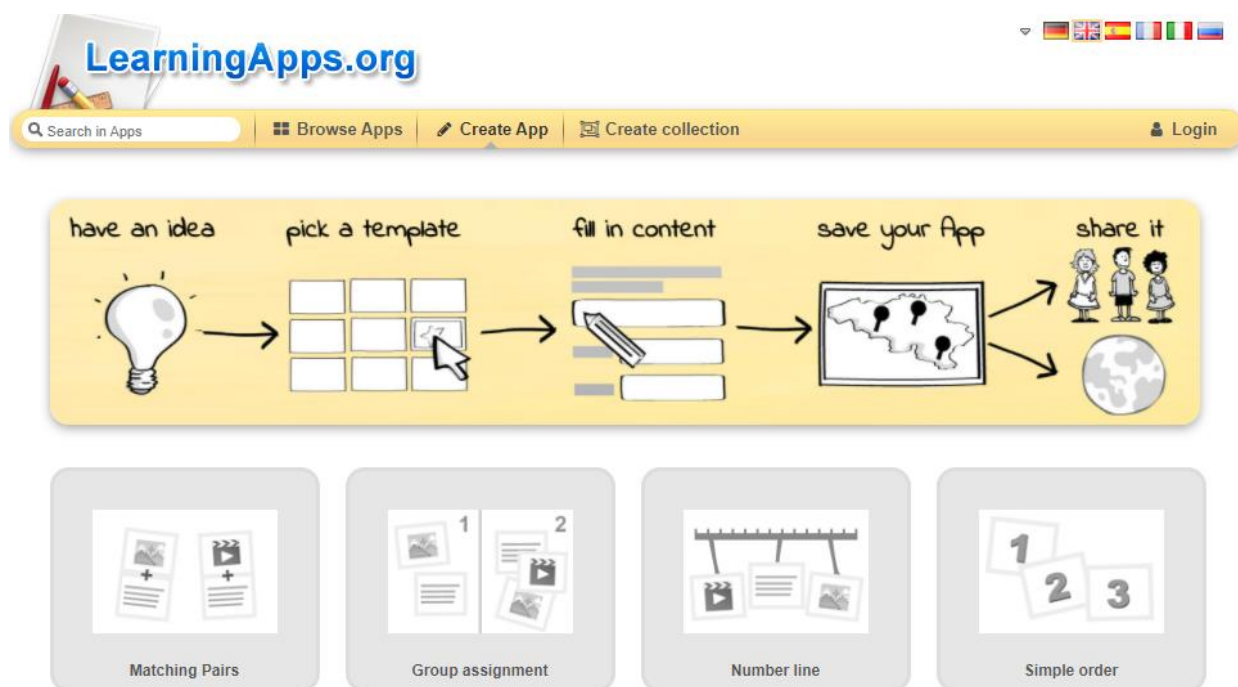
LearningApps.org

Search in Apps
Browse Apps
Create App
Create collection
Login

have an idea
pick a template
fill in content
save your App
share it

1
2

1
2
3

Matching Pairs
Group assignment
Number line
Simple order